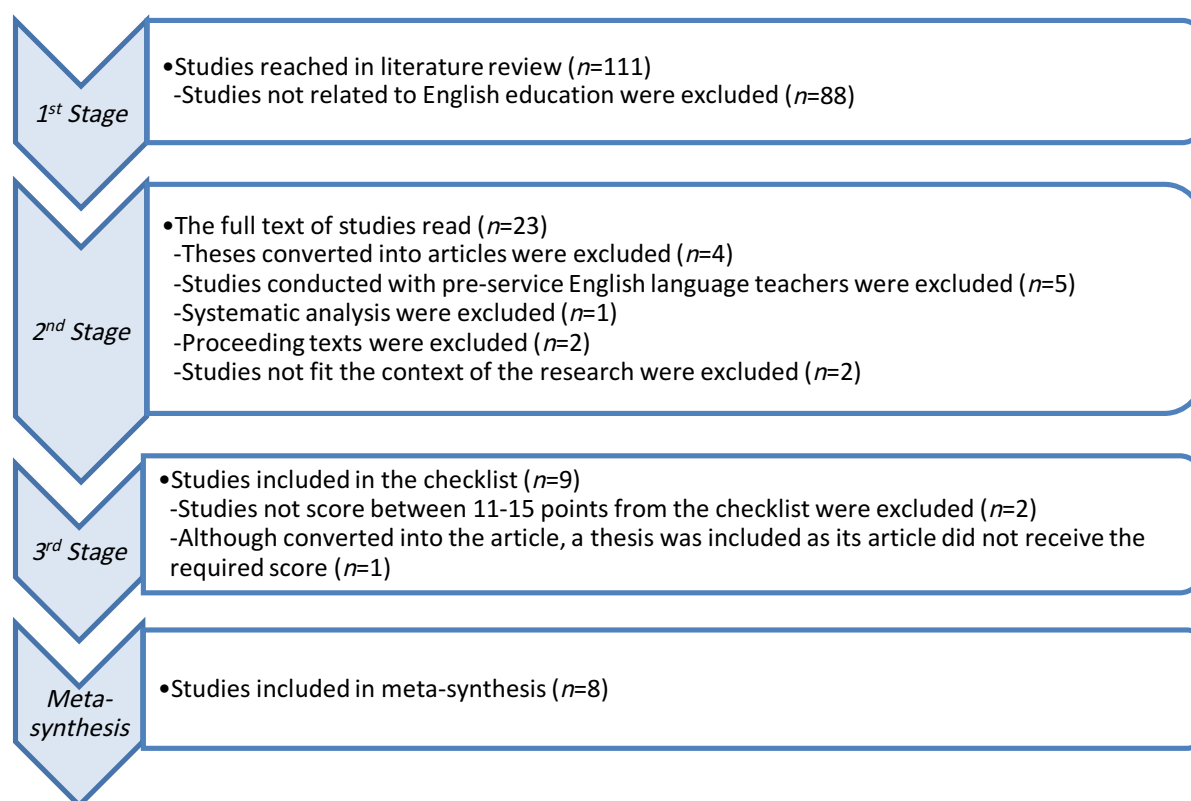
$1^{st}$ Stage

•Studies reached in literature review ($n$=111)
-Studies not related to English education were excluded ($n$=88)

$2^{nd}$ Stage

•The full text of studies read ($n$=23)
-Theses converted into articles were excluded ($n$=4)
-Studies conducted with pre-service English language teachers were excluded ($n$=5)
-Systematic analysis were excluded ($n$=1)
-Proceeding texts were excluded ($n$=2)
-Studies not fit the context of the research were excluded ($n$=2)

$3^{rd}$ Stage

•Studies included in the checklist ($n$=9)
-Studies not score between 11-15 points from the checklist were excluded ($n$=2)
-Although converted into the article, a thesis was included as its article did not receive the required score ($n$=1)

Meta-synthesis

•Studies included in meta-synthesis ($n$=8)